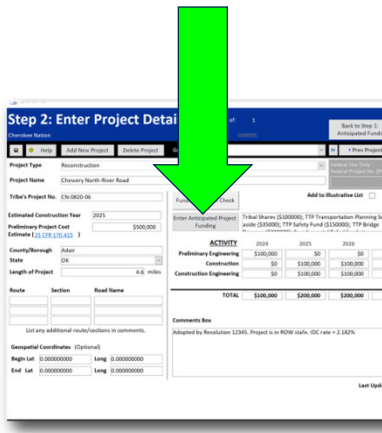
Step 2: Enter Project Detai

Cherokee Nation

of 1

Back to Step 1: Anticipated Fundi

Help | Add New Project | Delete Project

< Prev Project

Project Type Reconstruction

Project Name Chewery North-River Road

Tribe's Project No. CN-0820-06

Federal Use Only
Federal Project No. (P

Estimated Construction Year 2025

Preliminary Project Cost Estimate ( 25 CFR 170.415 ) $500,000

County/Borough Adair

State OK

Length of Project 4.6 miles

Route | Section | Road Name

List any additional route/sections in comments.

Geospatial Coordinates (Optional)

Begin Lat 0.000000000 Long 0.000000000

End Lat 0.000000000 Long 0.000000000

Fundi Check

Add to Illustrative List

Enter Anticipated Project Funding

Tribal Shares ($100000); TTP Transportation Planning Se aside ($35000); TTP Safety Fund ($150000); TTP Bridge

| ACTIVITY | 2024 | 2025 | 2026 |
|---|---|---|---|
| Preliminary Engineering | $100,000 | $0 | $0 |
| Construction | $0 | $100,000 | $100,000 |
| Construction Engineering | $0 | $100,000 | $100,000 |
| TOTAL | $100,000 | $200,000 | $200,000 |

Comments Box

Adopted by Resolution: 12345. Project is in ROW state. IDC rate = 2.182%

Last Upd